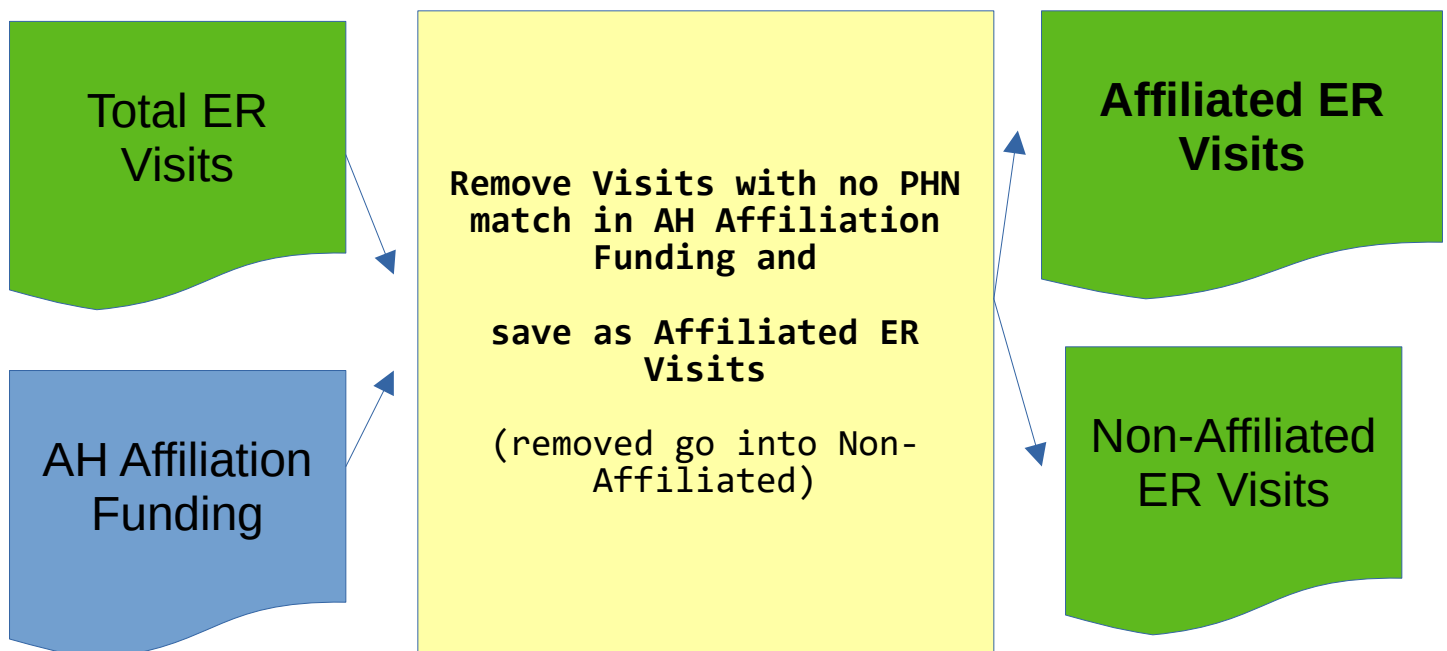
Total ER Visits

AH Affiliation Funding

Remove Visits with no PHN match in AH Affiliation Funding and

save as Affiliated ER Visits

(removed go into Non-Affiliated)

Affiliated ER Visits

Non-Affiliated ER Visits